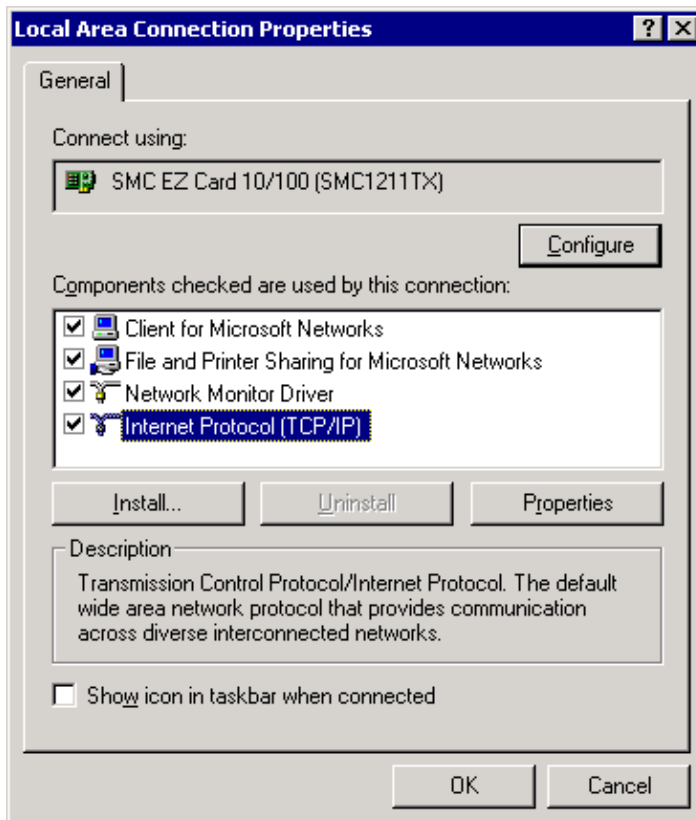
Local Area Connection Properties

?
X

General

Connect using:

SMC EZ Card 10/100 (SMC1211TX)

Configure

Components checked are used by this connection:

Client for Microsoft Networks
File and Printer Sharing for Microsoft Networks
Network Monitor Driver
Internet Protocol (TCP/IP)

Install...
Uninstall
Properties

Description

Transmission Control Protocol/Internet Protocol. The default wide area network protocol that provides communication across diverse interconnected networks.

Show icon in taskbar when connected

OK
Cancel